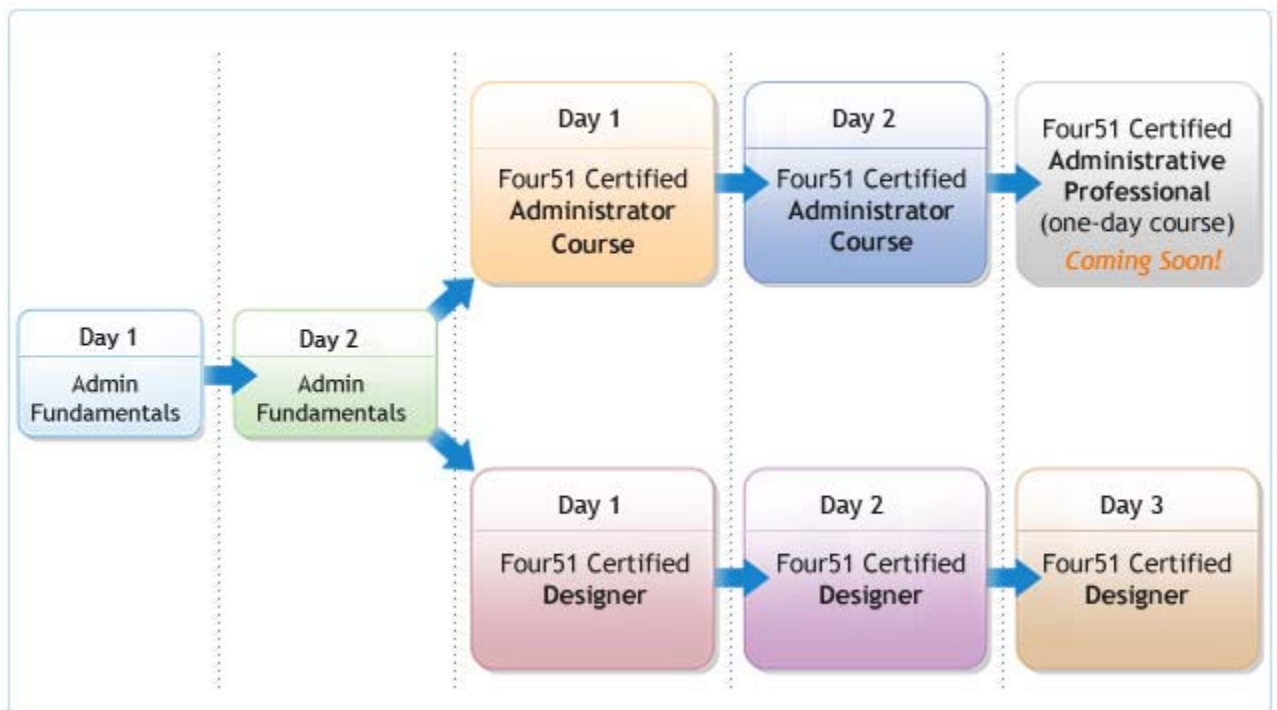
Day 1
Admin Fundamentals

Day 2
Admin Fundamentals

Day 1
Four51 Certified **Administrator Course**

Day 2
Four51 Certified **Administrator Course**

Four51 Certified **Administrative Professional** (one-day course)
*Coming Soon!*

Day 1
Four51 Certified **Designer**

Day 2
Four51 Certified **Designer**

Day 3
Four51 Certified **Designer**